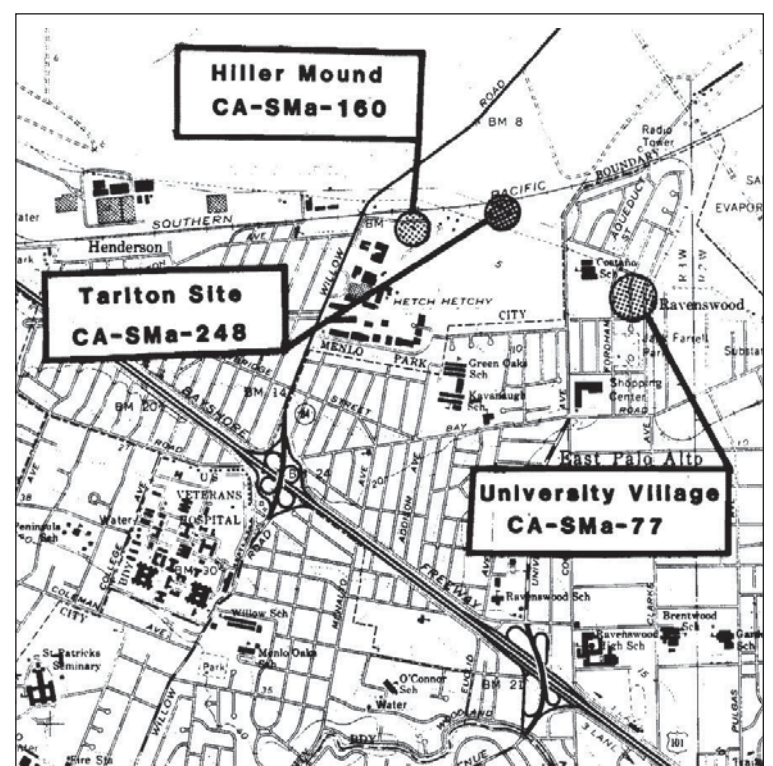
Hiller Mound
CA-SMa-160

Tarlton Site
CA-SMa-248

University Village
CA-SMa-77

ROAD
BM 8
Radio Tower
PACIFIC
BOUNDARY
SOUTHERN
ater
Henderson
ark
EVAPOR
SA
AQUEDUCT
BM
WILLOW
HETCH HETCHY
Costaño
Ravenswood
CITY
MENLO
PARK
FORDHAM
Green Oaks Sch
Kavanaugh Sch
John Farrell Park
Substat
BM 14
BM 20
BAYSHORE
STREET
Shopping Center
ROAD
BAY
East Palo Alto
BM 24
VETERANS
HOSPITAL
US
Water
Peninsula Sch
COLLEGE
UNIV
BM 30
COLEMAN
CITY
Willow Sch
MENLO
FREEWAY
ADDISON
Ravenswood Sch
Brentwood Sch
Ravenswood High Sch
CLARKE
Garfield Sch
St Patricks Seminary
Park
Menlo Oaks Sch
O'Connor Sch
BM 22
Water
EUCLID
WOODLAND
Fire Sta
WILLOW
BDY
NUE
PULGAS
101